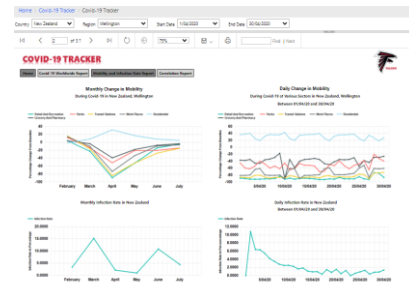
Home › Covid-19 Tracker › Covid-19 Tracker

Country New Zealand Region Wellington Start Date 1/02/2020 End Date 30/04/2020

2 of 5? 75% Find | Next

COVID-19 TRACKER

Home Covid-19 Worldwide Report Mobility and Infection Rate Report Correlation Report

Monthly Change in Mobility
During Covid-19 in New Zealand, Wellington

February March April May June July

Daily Change in Mobility
During Covid-19 At Various Sectors in New Zealand, Wellington
Between 01/04/20 and 30/04/20

Monthly Infection Rate in New Zealand

Infection Rate

20,000
15,000
10,000
5,000
0

February March April May June July

Daily Infection Rate in New Zealand
Between 01/04/20 and 30/04/20

Infection Rate

12,000
10,000
8,000
6,000
4,000
2,000
0